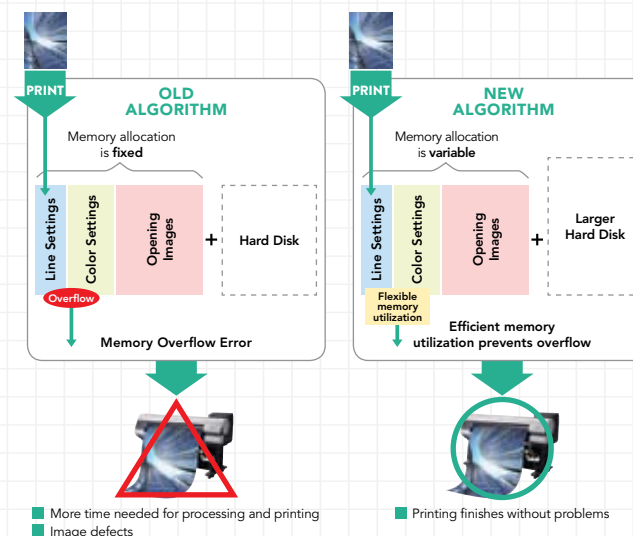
PRINT

OLD ALGORITHM

Memory allocation is **fixed**

Line Settings

Color Settings

Opening Images

+

Hard Disk

Overflow

Memory Overflow Error

More time needed for processing and printing

Image defects

PRINT

NEW ALGORITHM

Memory allocation is **variable**

Line Settings

Color Settings

Opening Images

+

Larger Hard Disk

Flexible memory utilization

Efficient memory utilization prevents overflow

Printing finishes without problems